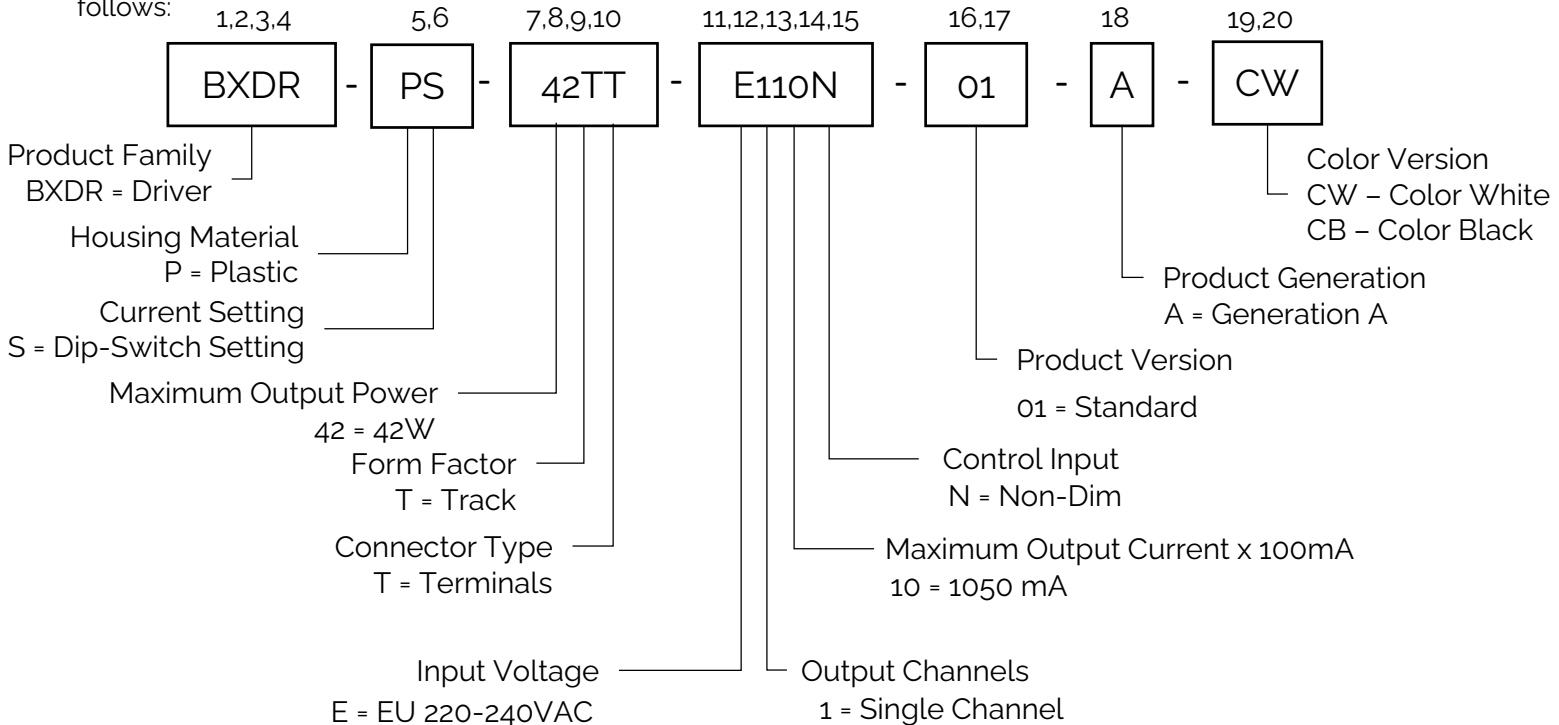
follows:

1,2,3,4 5,6 7,8,9,10 11,12,13,14,15 16,17 18 19,20

BXDR - PS - 42TT - E110N - 01 - A - CW

Product Family
BXDR = Driver

Housing Material
P = Plastic

Current Setting
S = Dip-Switch Setting

Maximum Output Power
42 = 42W

Form Factor
T = Track

Connector Type
T = Terminals

Input Voltage
E = EU 220-240VAC

Output Channels
1 = Single Channel

Maximum Output Current x 100mA
10 = 1050 mA

Control Input
N = Non-Dim

Product Version
01 = Standard

Product Generation
A = Generation A

Color Version
CW – Color White
CB – Color Black